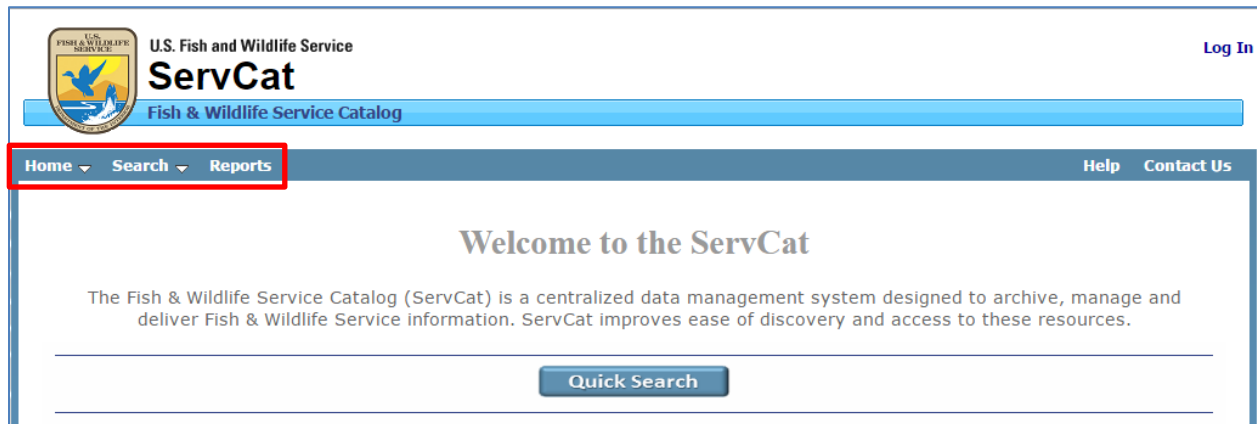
U.S. FISH & WILDLIFE SERVICE

DEPARTMENT OF THE INTERIOR

U.S. Fish and Wildlife Service

ServCat

Fish & Wildlife Service Catalog

Log In

Home Search Reports

Help Contact Us

Welcome to the ServCat

The Fish & Wildlife Service Catalog (ServCat) is a centralized data management system designed to archive, manage and deliver Fish & Wildlife Service information. ServCat improves ease of discovery and access to these resources.

Quick Search